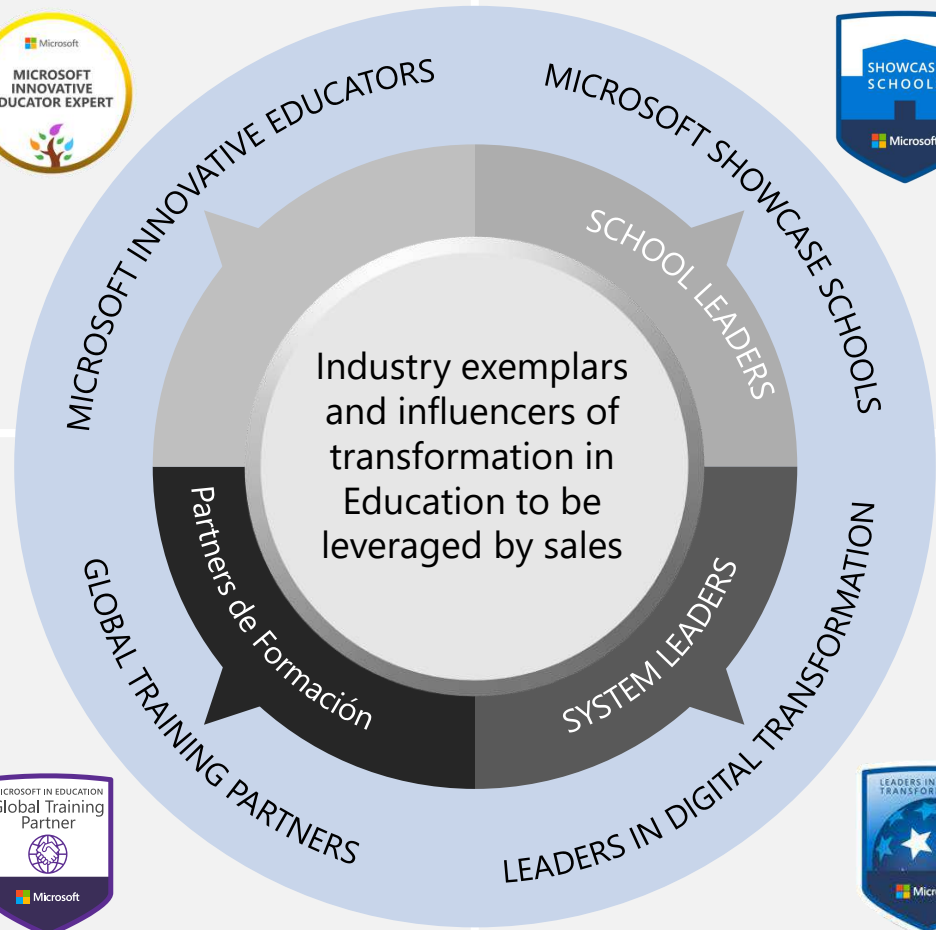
Microsoft
MICROSOFT INNOVATIVE EDUCATOR EXPERT

SHOWCAS
SCHOOL
Microsoft

MICROSOFT INNOVATIVE EDUCATORS

MICROSOFT SHOWCASE SCHOOLS

SCHOOL LEADERS

Industry exemplars and influencers of transformation in Education to be leveraged by sales

Partners de Formación

SYSTEM LEADERS

GLOBAL TRAINING PARTNERS

LEADERS IN DIGITAL TRANSFORMATION

ICROSOFT IN EDUCATION
Global Training Partner
Microsoft

LEADERS IN
TRANSFORM
Micr